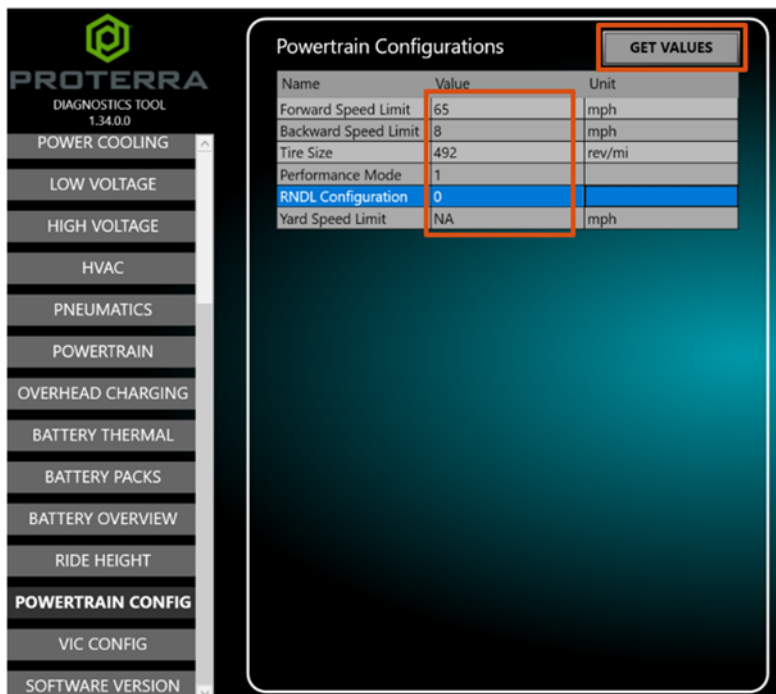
PROTERRA
DIAGNOSTICS TOOL
1.34.0.0

POWER COOLING
LOW VOLTAGE
HIGH VOLTAGE
HVAC
PNEUMATICS
POWERTRAIN
OVERHEAD CHARGING
BATTERY THERMAL
BATTERY PACKS
BATTERY OVERVIEW
RIDE HEIGHT
POWERTRAIN CONFIG
VIC CONFIG
SOFTWARE VERSION

Powertrain Configurations

GET VALUES

| Name | Value | Unit |
|---|---|---|
| Forward Speed Limit | 65 | mph |
| Backward Speed Limit | 8 | mph |
| Tire Size | 492 | rev/mi |
| Performance Mode | 1 | |
| RNDL Configuration | 0 | |
| Yard Speed Limit | NA | mph |